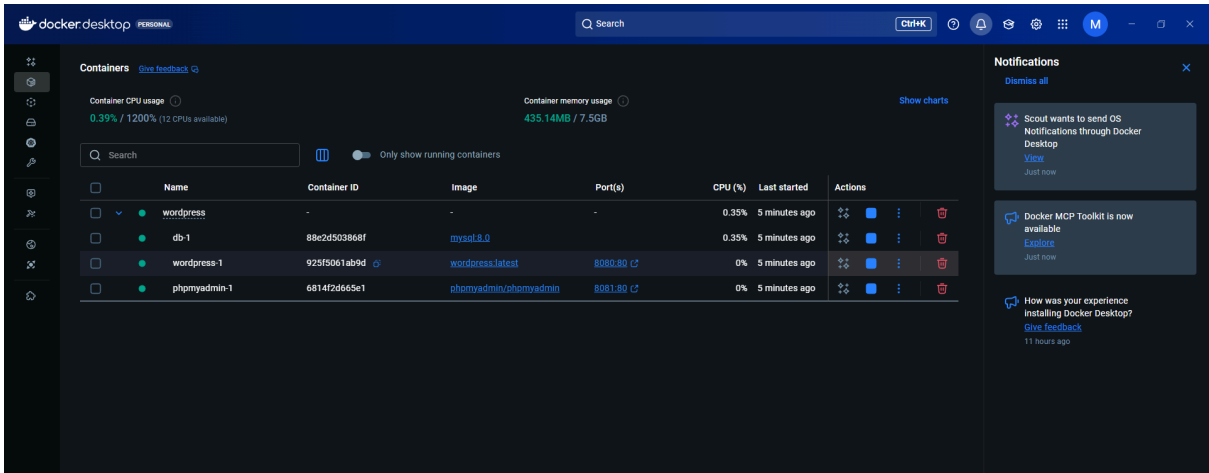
docker desktop PERSONAL

Search Ctrl+K

M

Containers Give feedback

Container CPU usage
0.39% / 1200% (12 CPUs available)

Container memory usage
435.14MB / 7.5GB

Show charts

Search

Only show running containers

| | Name | Container ID | Image | Port(s) | CPU (%) | Last started | Actions |
|---|---|---|---|---|---|---|---|
| | wordpress | - | - | - | 0.35% | 5 minutes ago | |
| | db-1 | 88e2d503868f | mysql:8.0 | | 0.35% | 5 minutes ago | |
| | wordpress-1 | 925f5061ab9d | wordpress:latest | 8080:80 | 0% | 5 minutes ago | |
| | phpmyadmin-1 | 6814f2d665e1 | phpmyadmin/phpmyadmin | 8081:80 | 0% | 5 minutes ago | |

Notifications
Dismiss all

Scout wants to send OS Notifications through Docker Desktop
View
Just now

Docker MCP Toolkit is now available
Explore
Just now

How was your experience installing Docker Desktop?
Give feedback
11 hours ago